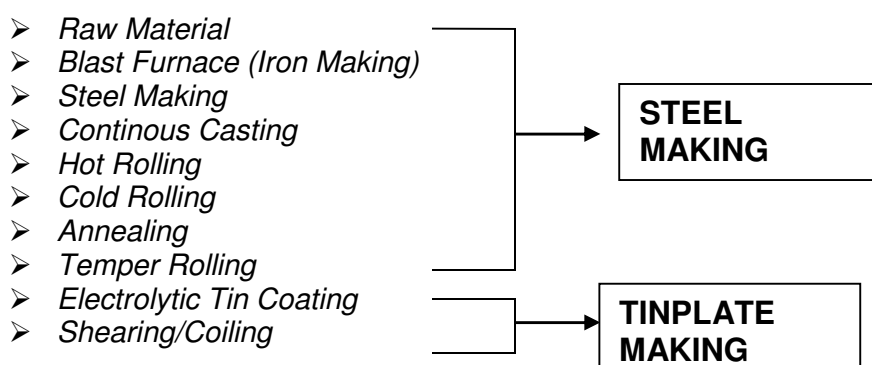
- Raw Material
- Blast Furnace (Iron Making)
- Steel Making
- Continous Casting
- Hot Rolling
- Cold Rolling
- Annealing
- Temper Rolling
- Electrolytic Tin Coating
- Shearing/Coiling

STEEL MAKING

TINPLATE MAKING